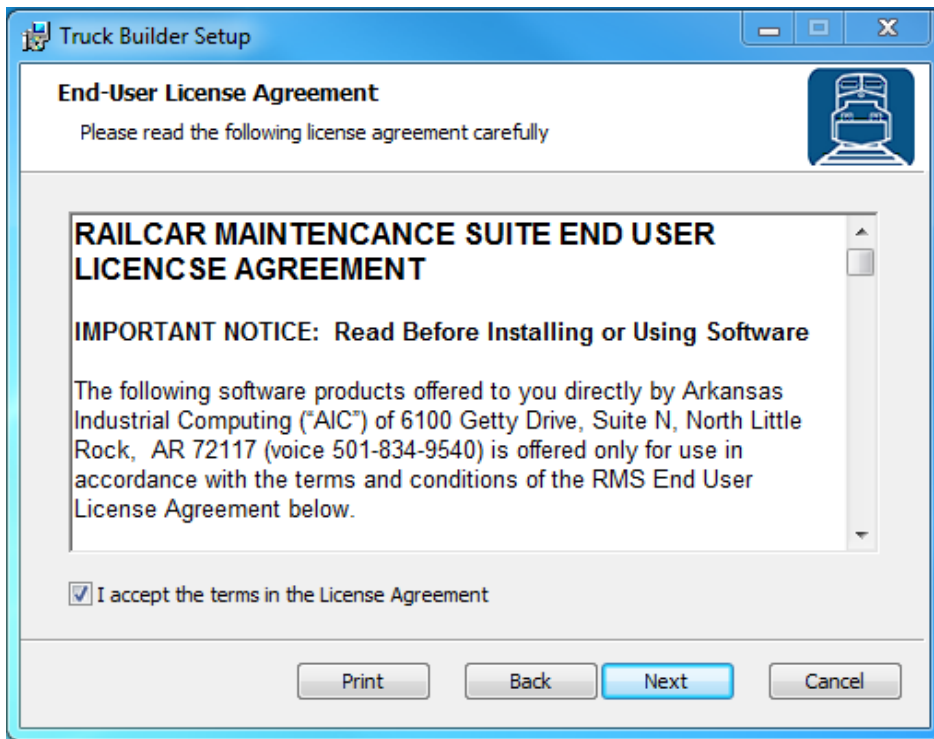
Truck Builder Setup

End-User License Agreement

Please read the following license agreement carefully

RAILCAR MAINTENCANCE SUITE END USER LICENCSE AGREEMENT

IMPORTANT NOTICE: Read Before Installing or Using Software

The following software products offered to you directly by Arkansas Industrial Computing ("AIC") of 6100 Getty Drive, Suite N, North Little Rock, AR 72117 (voice 501-834-9540) is offered only for use in accordance with the terms and conditions of the RMS End User License Agreement below.

I accept the terms in the License Agreement

Print

Back

Next

Cancel